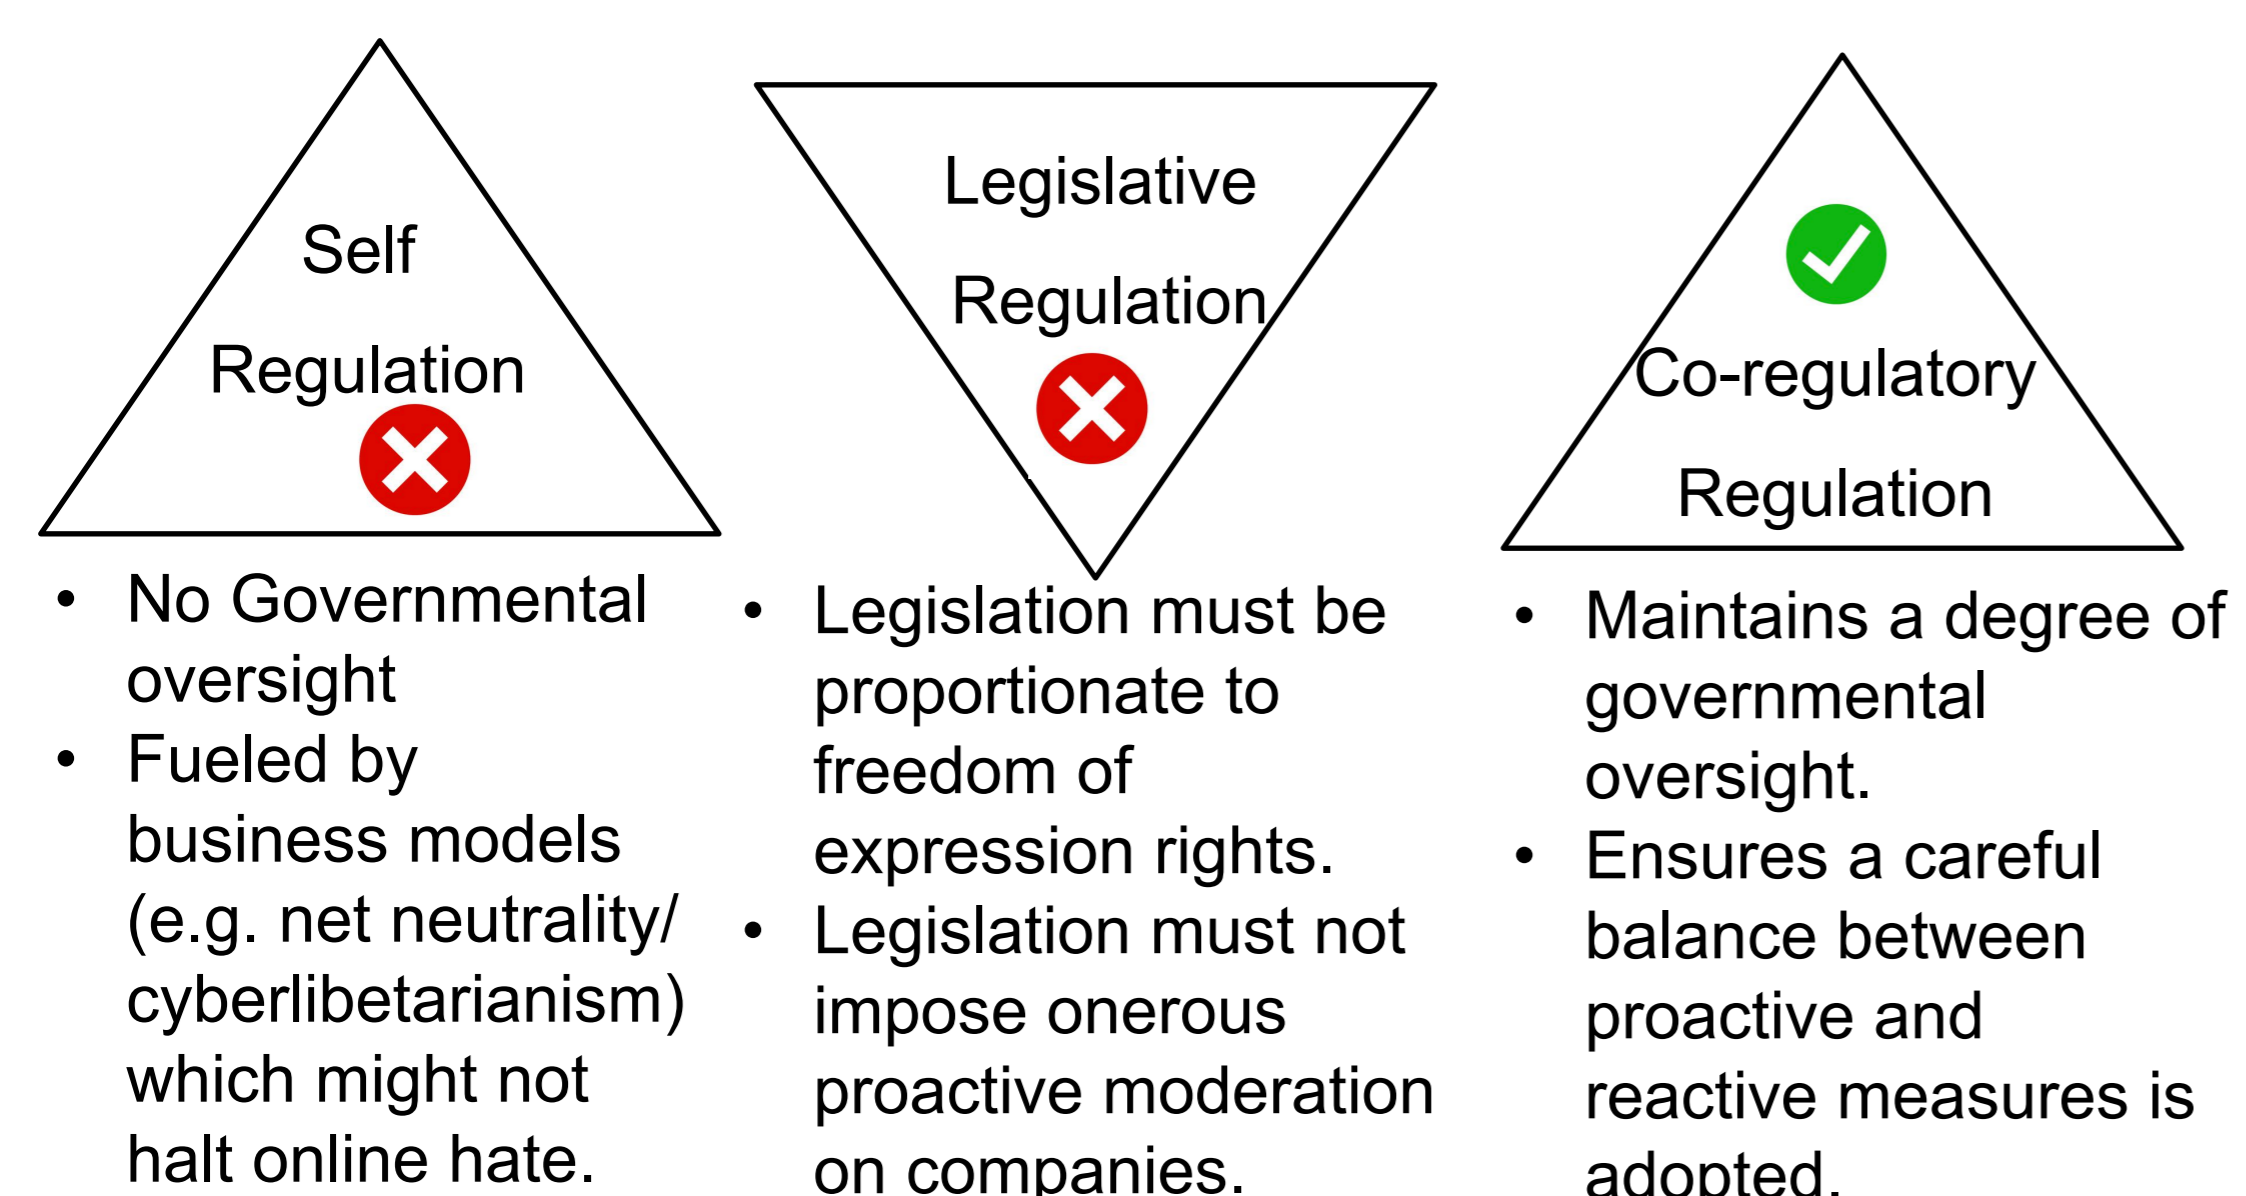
Self Regulation

- No Governmental oversight
- Fueled by business models (e.g. net neutrality/ cyberlibetarianism) which might not halt online hate.

Legislative Regulation

- Legislation must be proportionate to freedom of expression rights.
- Legislation must not impose onerous proactive moderation on companies.

Co-regulatory Regulation

- Maintains a degree of governmental oversight.
- Ensures a careful balance between proactive and reactive measures is adopted.